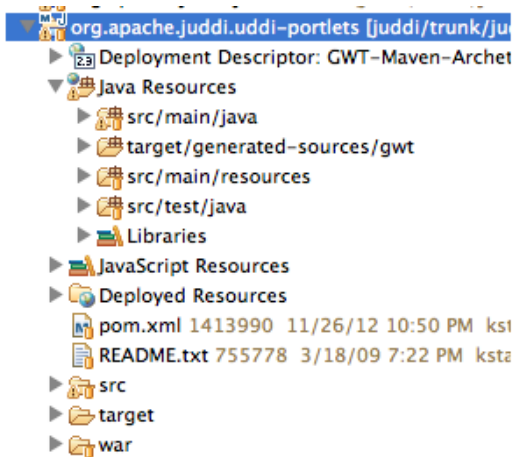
org.apache.juddi.uddi-portlets [juddi/trunk/ju
Deployment Descriptor: GWT-Maven-Archet
Java Resources
src/main/java
target/generated-sources/gwt
src/main/resources
src/test/java
Libraries
JavaScript Resources
Deployed Resources
pom.xml 1413990 11/26/12 10:50 PM kst
README.txt 755778 3/18/09 7:22 PM ksta
src
target
war